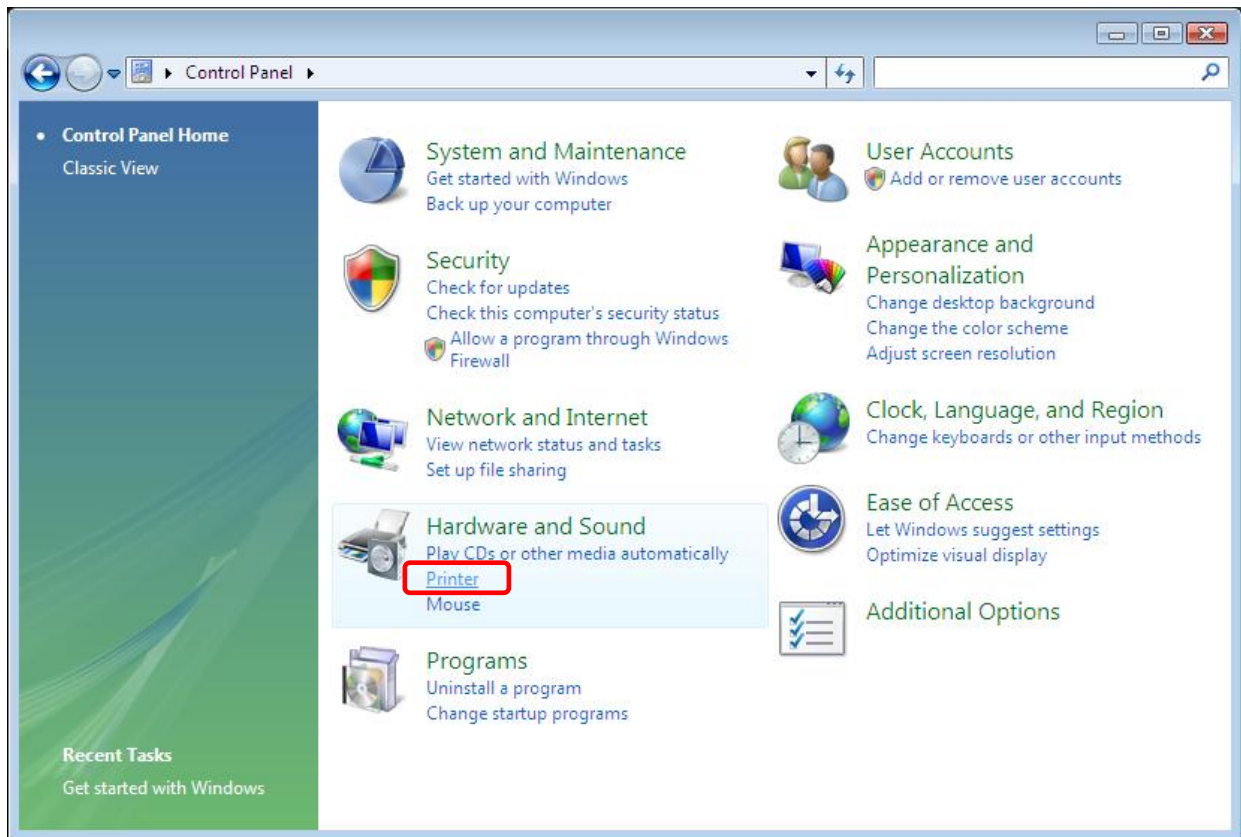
Control Panel

Control Panel Home
Classic View

System and Maintenance
Get started with Windows
Back up your computer

Security
Check for updates
Check this computer's security status
Allow a program through Windows Firewall

Network and Internet
View network status and tasks
Set up file sharing

Hardware and Sound
Play CDs or other media automatically
Printer
Mouse

Programs
Uninstall a program
Change startup programs

User Accounts
Add or remove user accounts

Appearance and Personalization
Change desktop background
Change the color scheme
Adjust screen resolution

Clock, Language, and Region
Change keyboards or other input methods

Ease of Access
Let Windows suggest settings
Optimize visual display

Additional Options

Recent Tasks
Get started with Windows